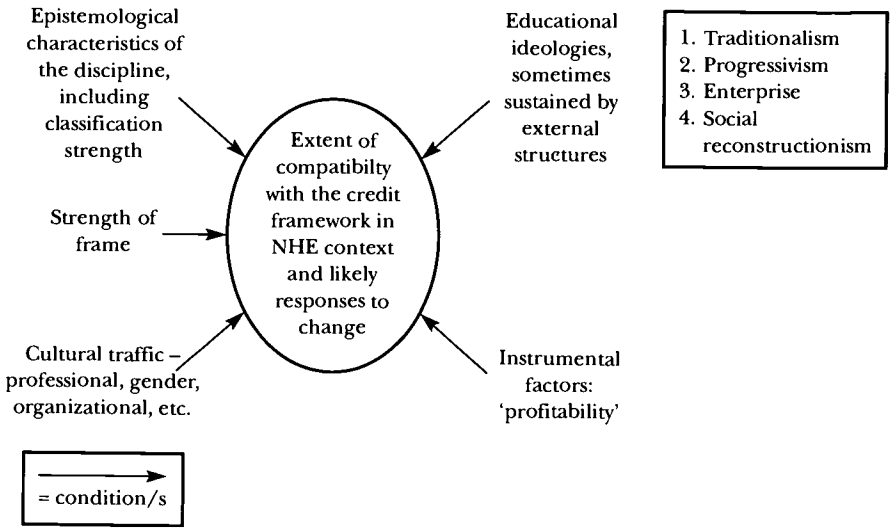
Epistemological characteristics of the discipline, including classification strength

Educational ideologies, sometimes sustained by external structures

1. Traditionalism
2. Progressivism
3. Enterprise
4. Social reconstructionism

Extent of compatibilty with the credit framework in NHE context and likely responses to change

Strength of frame

Cultural traffic – professional, gender, organizational, etc.

Instrumental factors: 'profitability'

= condition/s